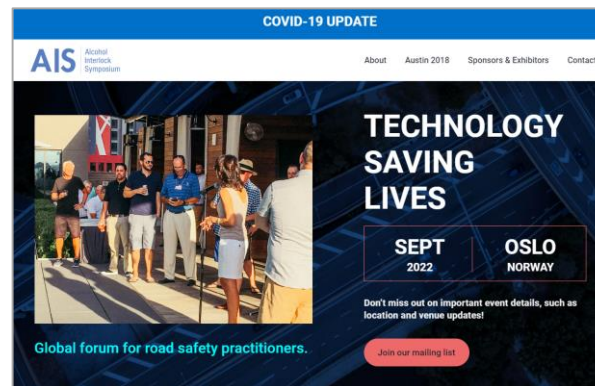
COVID-19 UPDATE

AIS Alcohol Interlock Symposium

About Austin 2018 Sponsors & Exhibitors Contact

TECHNOLOGY SAVING LIVES

SEPT 2022

OSLO NORWAY

Don't miss out on important event details, such as location and venue updates!

Join our mailing list

Global forum for road safety practitioners.